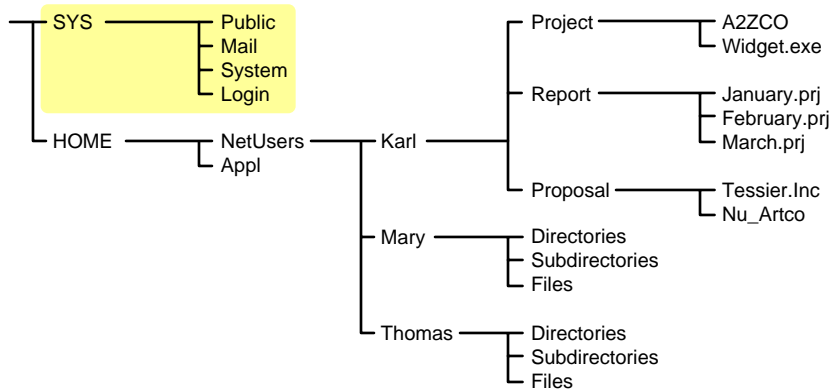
SYS
Public
Mail
System
Login
HOME
NetUsers
Appl
Karl
Project
A2ZCO
Widget.exe
Report
January.prj
February.prj
March.prj
Proposal
Tessier.Inc
Nu_Artco
Mary
Directories
Subdirectories
Files
Thomas
Directories
Subdirectories
Files